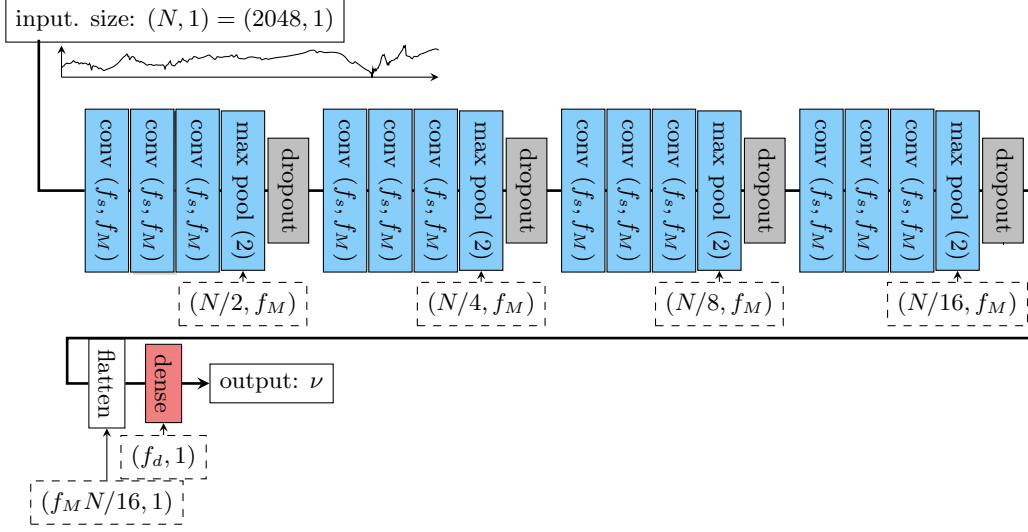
input. size: $(N, 1) = (2048, 1)$

conv $(f_s, f_M)$
conv $(f_s, f_M)$
conv $(f_s, f_M)$
max pool (2)
dropout

$(N/2, f_M)$

conv $(f_s, f_M)$
conv $(f_s, f_M)$
conv $(f_s, f_M)$
max pool (2)
dropout

$(N/4, f_M)$

conv $(f_s, f_M)$
conv $(f_s, f_M)$
conv $(f_s, f_M)$
max pool (2)
dropout

$(N/8, f_M)$

conv $(f_s, f_M)$
conv $(f_s, f_M)$
conv $(f_s, f_M)$
max pool (2)
dropout

$(N/16, f_M)$

flatten
dense
output: $\nu$

$(f_d, 1)$

$(f_M N/16, 1)$